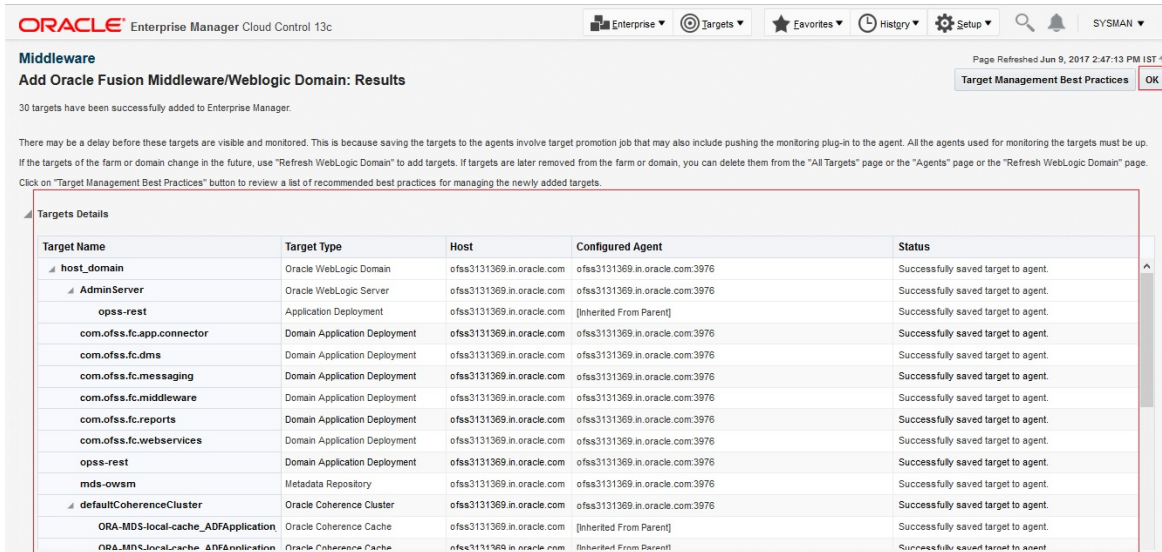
ORACLE Enterprise Manager Cloud Control 13c

Enterprise ▼ Targets ▼ Favorites ▼ History ▼ Setup ▼ SYSMAN ▼

Middleware

Page Refreshed Jun 9, 2017 2:47:13 PM IST

Add Oracle Fusion Middleware/Weblogic Domain: Results

Target Management Best Practices OK

30 targets have been successfully added to Enterprise Manager.

There may be a delay before these targets are visible and monitored. This is because saving the targets to the agents involve target promotion job that may also include pushing the monitoring plug-in to the agent. All the agents used for monitoring the targets must be up.

If the targets of the farm or domain change in the future, use "Refresh WebLogic Domain" to add targets. If targets are later removed from the farm or domain, you can delete them from the "All Targets" page or the "Agents" page or the "Refresh WebLogic Domain" page.

Click on "Target Management Best Practices" button to review a list of recommended best practices for managing the newly added targets.

Targets Details

| Target Name | Target Type | Host | Configured Agent | Status |
|---|---|---|---|---|
| host_domain | Oracle WebLogic Domain | ofss3131369.in.oracle.com | ofss3131369.in.oracle.com:3976 | Successfully saved target to agent. |
| AdminServer | Oracle WebLogic Server | ofss3131369.in.oracle.com | ofss3131369.in.oracle.com:3976 | Successfully saved target to agent. |
| opss-rest | Application Deployment | ofss3131369.in.oracle.com | [Inherited From Parent] | Successfully saved target to agent. |
| com.ofss.fc.app.connector | Domain Application Deployment | ofss3131369.in.oracle.com | ofss3131369.in.oracle.com:3976 | Successfully saved target to agent. |
| com.ofss.fc.dms | Domain Application Deployment | ofss3131369.in.oracle.com | ofss3131369.in.oracle.com:3976 | Successfully saved target to agent. |
| com.ofss.fc.messaging | Domain Application Deployment | ofss3131369.in.oracle.com | ofss3131369.in.oracle.com:3976 | Successfully saved target to agent. |
| com.ofss.fc.middleware | Domain Application Deployment | ofss3131369.in.oracle.com | ofss3131369.in.oracle.com:3976 | Successfully saved target to agent. |
| com.ofss.fc.reports | Domain Application Deployment | ofss3131369.in.oracle.com | ofss3131369.in.oracle.com:3976 | Successfully saved target to agent. |
| com.ofss.fc.webservices | Domain Application Deployment | ofss3131369.in.oracle.com | ofss3131369.in.oracle.com:3976 | Successfully saved target to agent. |
| opss-rest | Domain Application Deployment | ofss3131369.in.oracle.com | ofss3131369.in.oracle.com:3976 | Successfully saved target to agent. |
| mds-owsm | Metadata Repository | ofss3131369.in.oracle.com | ofss3131369.in.oracle.com:3976 | Successfully saved target to agent. |
| defaultCoherenceCluster | Oracle Coherence Cluster | ofss3131369.in.oracle.com | ofss3131369.in.oracle.com:3976 | Successfully saved target to agent. |
| ORA-MDS-local-cache_ADFApplication | Oracle Coherence Cache | ofss3131369.in.oracle.com | [Inherited From Parent] | Successfully saved target to agent. |
| ORA-MDS-local-cache_ADFApplication | Oracle Coherence Cache | ofss3131369.in.oracle.com | [Inherited From Parent] | Successfully saved target to agent. |